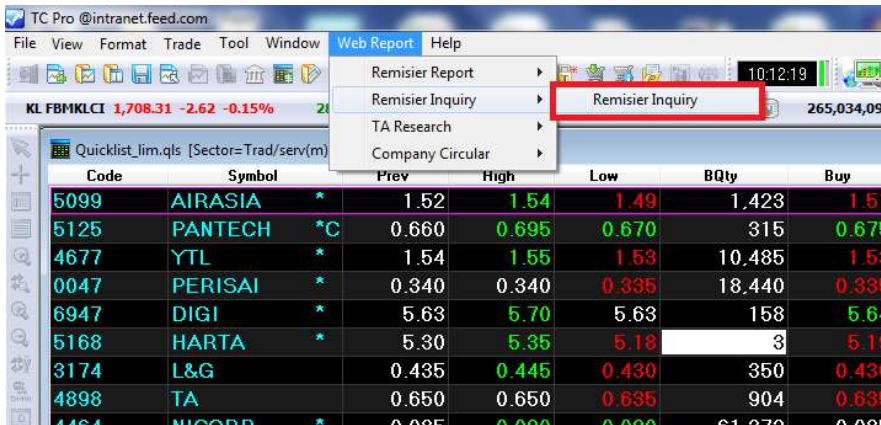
TC Pro @intranet.feed.com

File View Format Trade Tool Window Web Report Help

Remisier Report
Remisier Inquiry
TA Research
Company Circular

Remisier Inquiry

10:12:19

KL FBMKLCI 1,708.31 -2.62 -0.15% 28

265,034,09

Quicklist_lim.qls [Sector=Trad/serv(m)

| Code | Symbol | | Prev | High | Low | BQty | Buy |
|---|---|---|---|---|---|---|---|
| 5099 | AIRASIA | * | 1.52 | 1.54 | 1.49 | 1,423 | 1.5 |
| 5125 | PANTECH | *C | 0.660 | 0.695 | 0.670 | 315 | 0.67 |
| 4677 | YTL | * | 1.54 | 1.55 | 1.53 | 10,485 | 1.5 |
| 0047 | PERISAI | * | 0.340 | 0.340 | 0.335 | 18,440 | 0.33 |
| 6947 | DIGI | * | 5.63 | 5.70 | 5.63 | 158 | 5.6 |
| 5168 | HARTA | * | 5.30 | 5.35 | 5.18 | 3 | 5.1 |
| 3174 | L&G | | 0.435 | 0.445 | 0.430 | 350 | 0.43 |
| 4898 | TA | | 0.650 | 0.650 | 0.635 | 904 | 0.63 |
| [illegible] | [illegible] | | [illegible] | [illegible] | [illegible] | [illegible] | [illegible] |